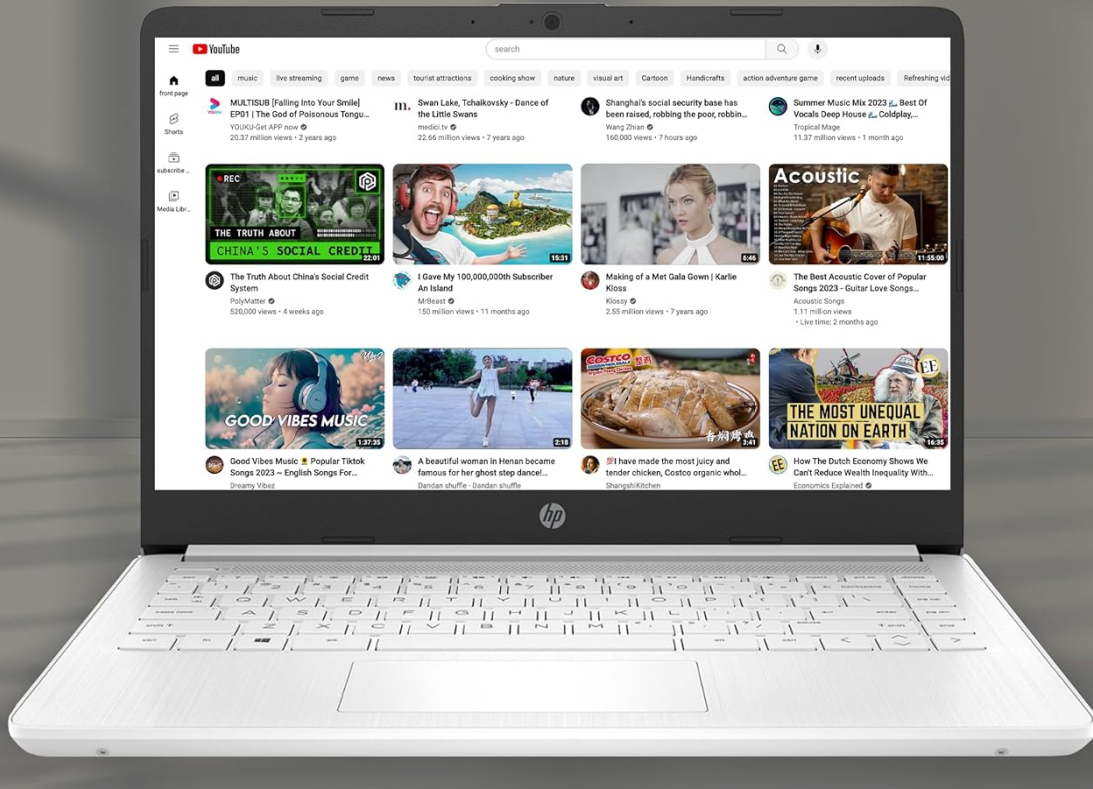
YouTube

search

front page
Shorts
subscribe ...
Media Libr...

all | music | live streaming | game | news | tourist attractions | cooking show | nature | visual art | Cartoon | Handicrafts | action adventure game | recent uploads | Refreshing vid

MULTISUB [Falling Into Your Smile] EP01 | The God of Poisonous Tongu...
YOUKU-Get APP now
20.37 million views • 2 years ago

Swan Lake, Tchaikovsky - Dance of the Little Swans
medici.tv
22.66 million views • 7 years ago

Shanghai's social security base has been raised, robbing the poor, robbin...
Wang Zhian
160,000 views • 7 hours ago

Summer Music Mix 2023 Best Of Vocals Deep House Coldplay,...
Tropical Mage
11.37 million views • 1 month ago

REC
THE TRUTH ABOUT
CHINA'S SOCIAL CREDIT
22:01
The Truth About China's Social Credit System
PolyMatter
520,000 views • 4 weeks ago

15:31
I Gave My 100,000,000th Subscriber An Island
MrBeast
150 million views • 11 months ago

6:46
Making of a Met Gala Gown | Karlie Kloss
Klossy
2.55 million views • 7 years ago

Acoustic
11:55:00
The Best Acoustic Cover of Popular Songs 2023 - Guitar Love Songs...
Acoustic Songs
1.11 million views
• Live time: 2 months ago

GOOD VIBES MUSIC
1:37:35
Good Vibes Music Popular Tiktok Songs 2023 ~ English Songs For...
Dreamy Vibez

2:18
A beautiful woman in Henan became famous for her ghost step dance!...
Dandan shuffle - Dandan shuffle

COSTCO
3:41
I have made the most juicy and tender chicken, Costco organic whol...
ShangshiKitchen

THE MOST UNEQUAL NATION ON EARTH
EE
16:35
How The Dutch Economy Shows We Can't Reduce Wealth Inequality With...
Economics Explained

hp